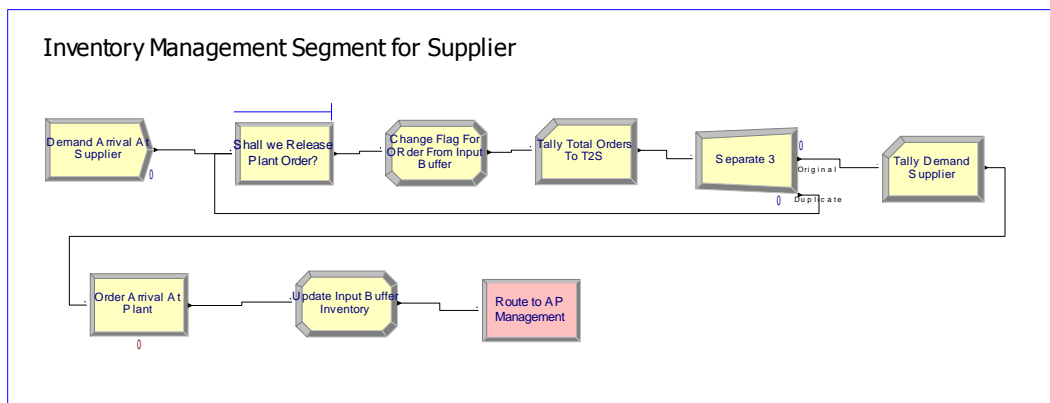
Inventory Management Segment for Supplier

Demand Arrival At Supplier

0

Shall we Release Plant Order?

Change Flag For ORder From Input Buffer

Tally Total Orders To T2S

Separate 3

0

Original

0

Duplicate

Tally Demand Supplier

Order Arrival At Plant

0

Update Input Buffer Inventory

Route to AP Management